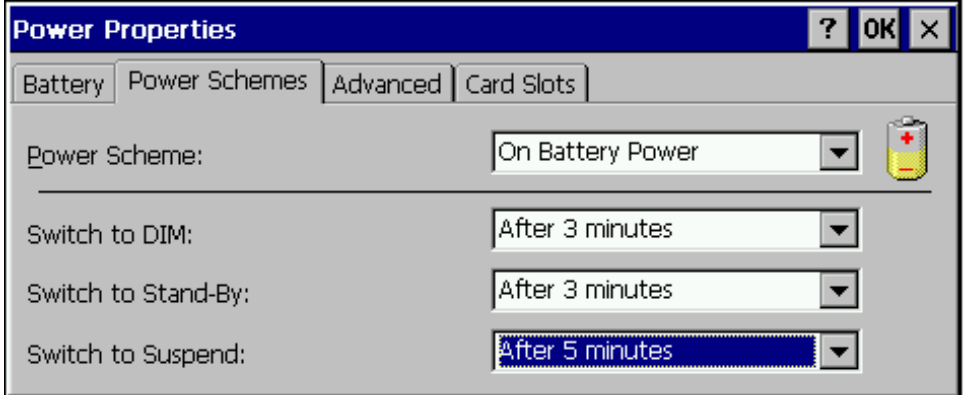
Power Properties

? OK ×

Battery | Power Schemes | Advanced | Card Slots

Power Scheme: On Battery Power

Switch to DIM: After 3 minutes

Switch to Stand-By: After 3 minutes

Switch to Suspend: After 5 minutes